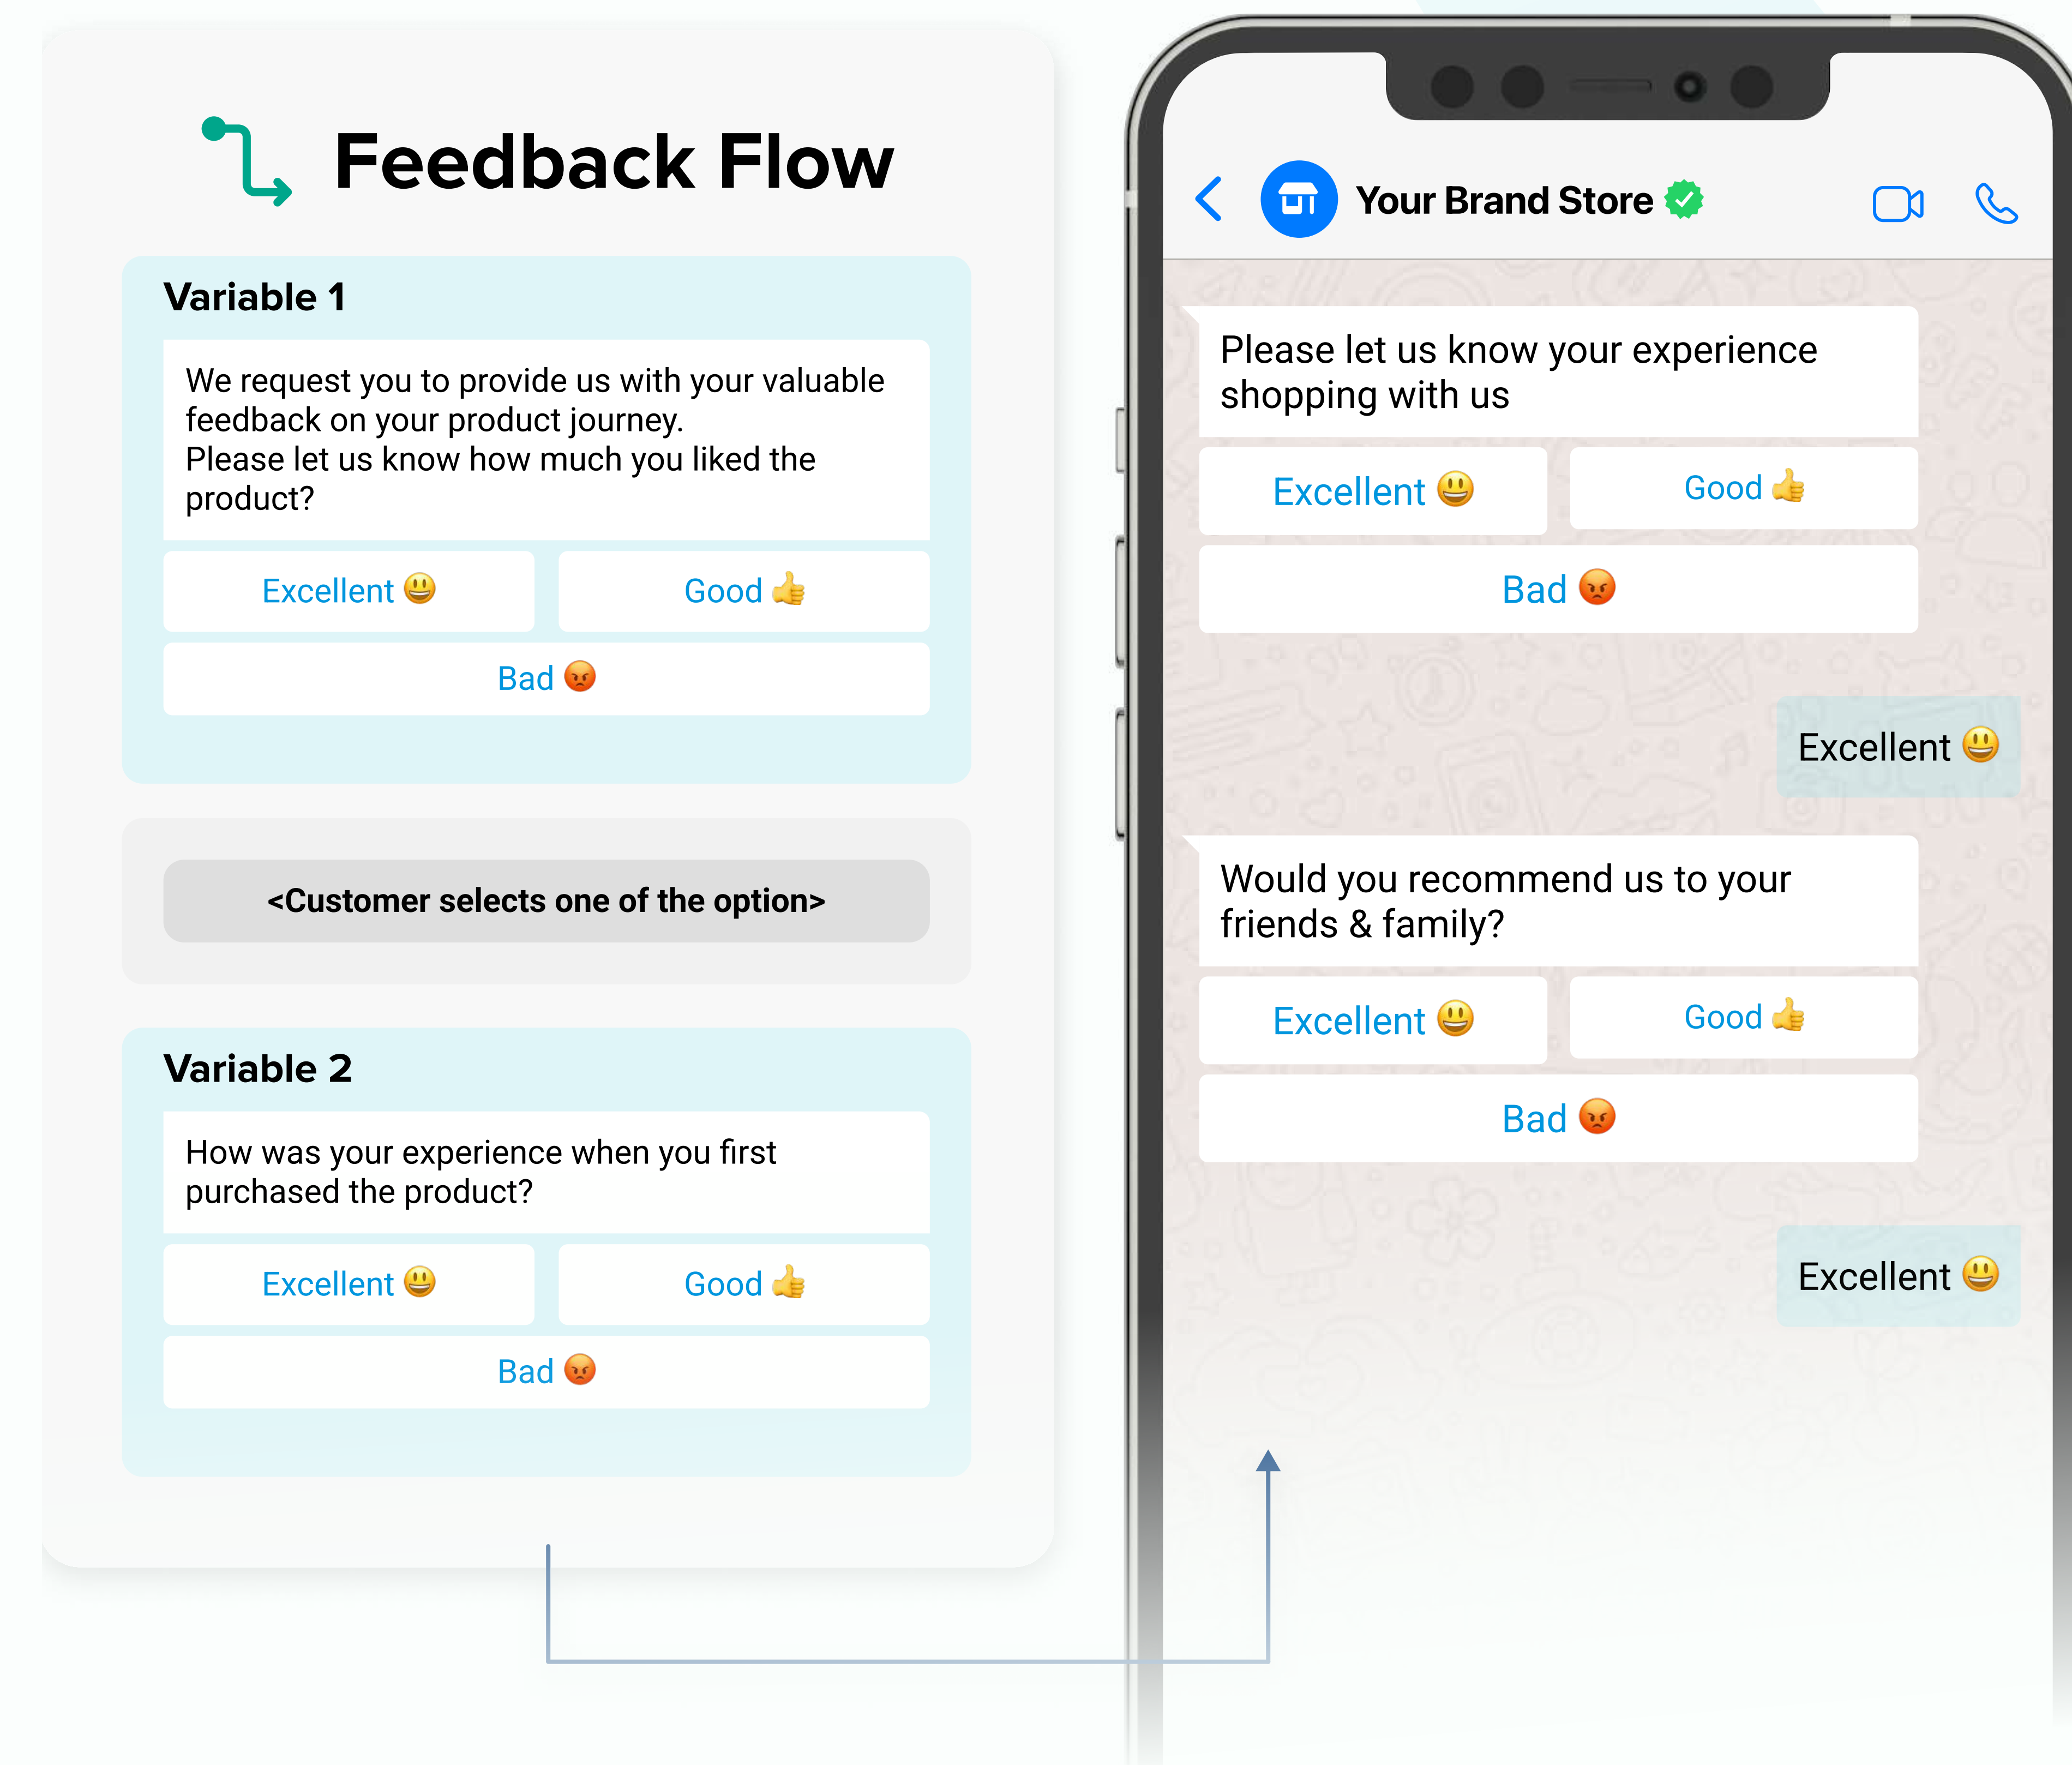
Feedback Flow

Variable 1

We request you to provide us with your valuable feedback on your product journey.
Please let us know how much you liked the product?

Excellent 😃
Good 👍
Bad 😡

<Customer selects one of the option>

Variable 2

How was your experience when you first purchased the product?

Excellent 😃
Good 👍
Bad 😡

Your Brand Store

Please let us know your experience shopping with us

Excellent 😃
Good 👍
Bad 😡

Excellent 😃

Would you recommend us to your friends & family?

Excellent 😃
Good 👍
Bad 😡

Excellent 😃